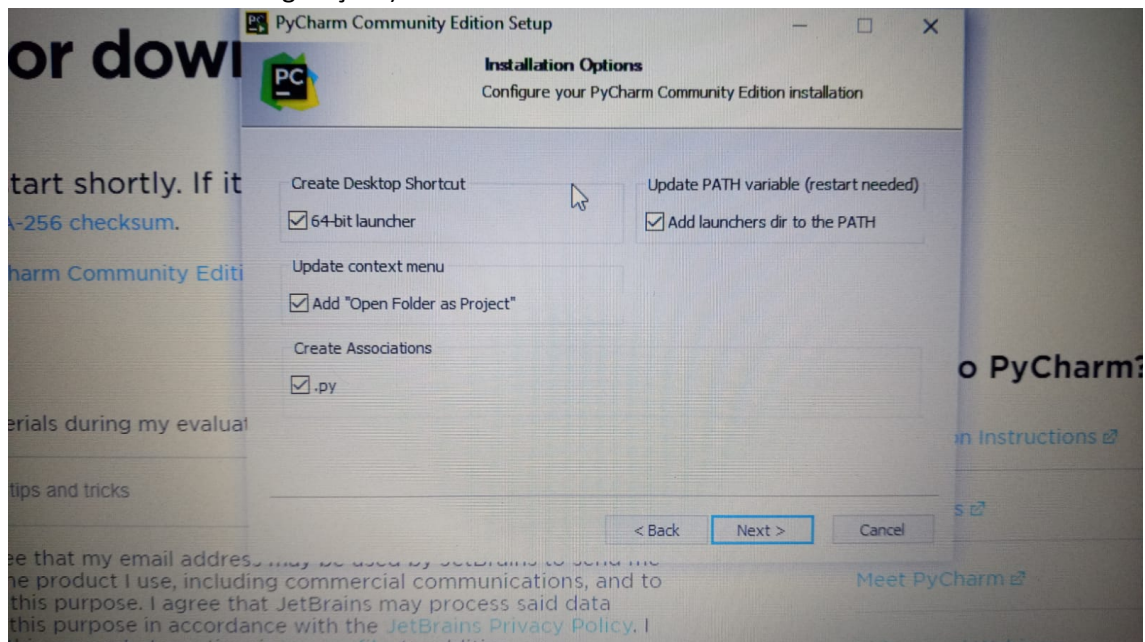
or dowi

tart shortly. If it
-256 checksum.

harm Community Editi

erials during my evalua

tips and tricks

ee that my email address may be used by JetBrains to send me
he product I use, including commercial communications, and to
this purpose. I agree that JetBrains may process said data
this purpose in accordance with the JetBrains Privacy Policy. I

PyCharm Community Edition Setup

PC

Installation Options
Configure your PyCharm Community Edition installation

Create Desktop Shortcut
☑ 64-bit launcher

Update PATH variable (restart needed)
☑ Add launchers dir to the PATH

Update context menu
☑ Add "Open Folder as Project"

Create Associations
☑ .py

< Back Next > Cancel

o PyCharm?

n Instructions

s

Meet PyCharm